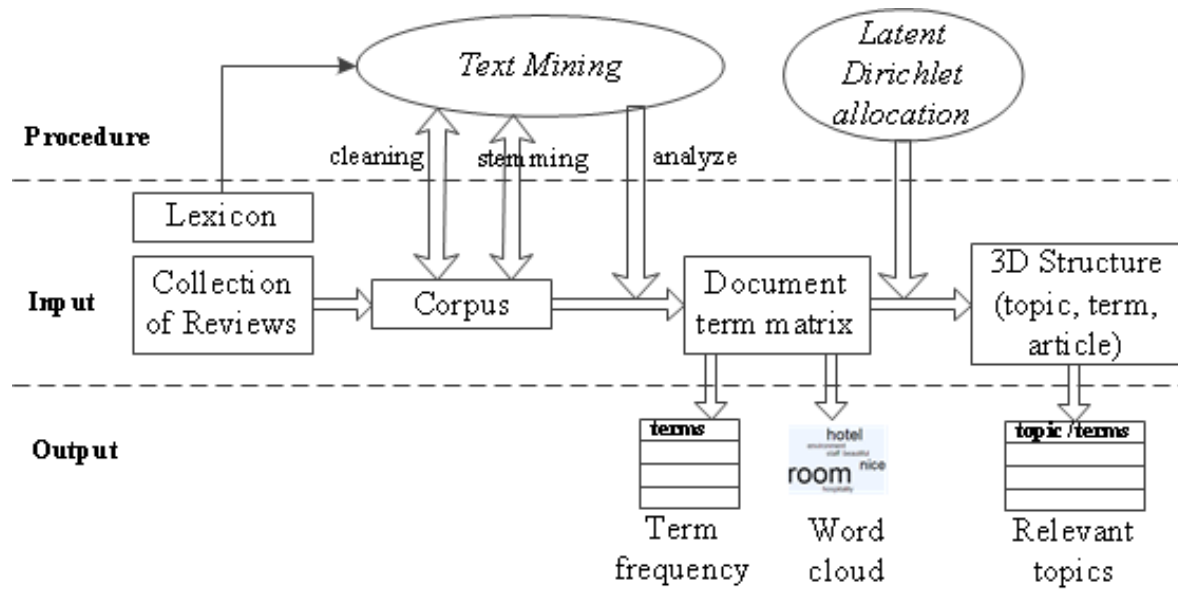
Text Mining

Latent Dirichlet allocation

Procedure

cleaning

stemming

analyze

Lexicon

Input

Collection of Reviews

Corpus

Document term matrix

3D Structure (topic, term, article)

Output

terms

Term frequency

hotel
environment staff beautiful
room nice
hospitality

Word cloud

topic /terms

Relevant topics